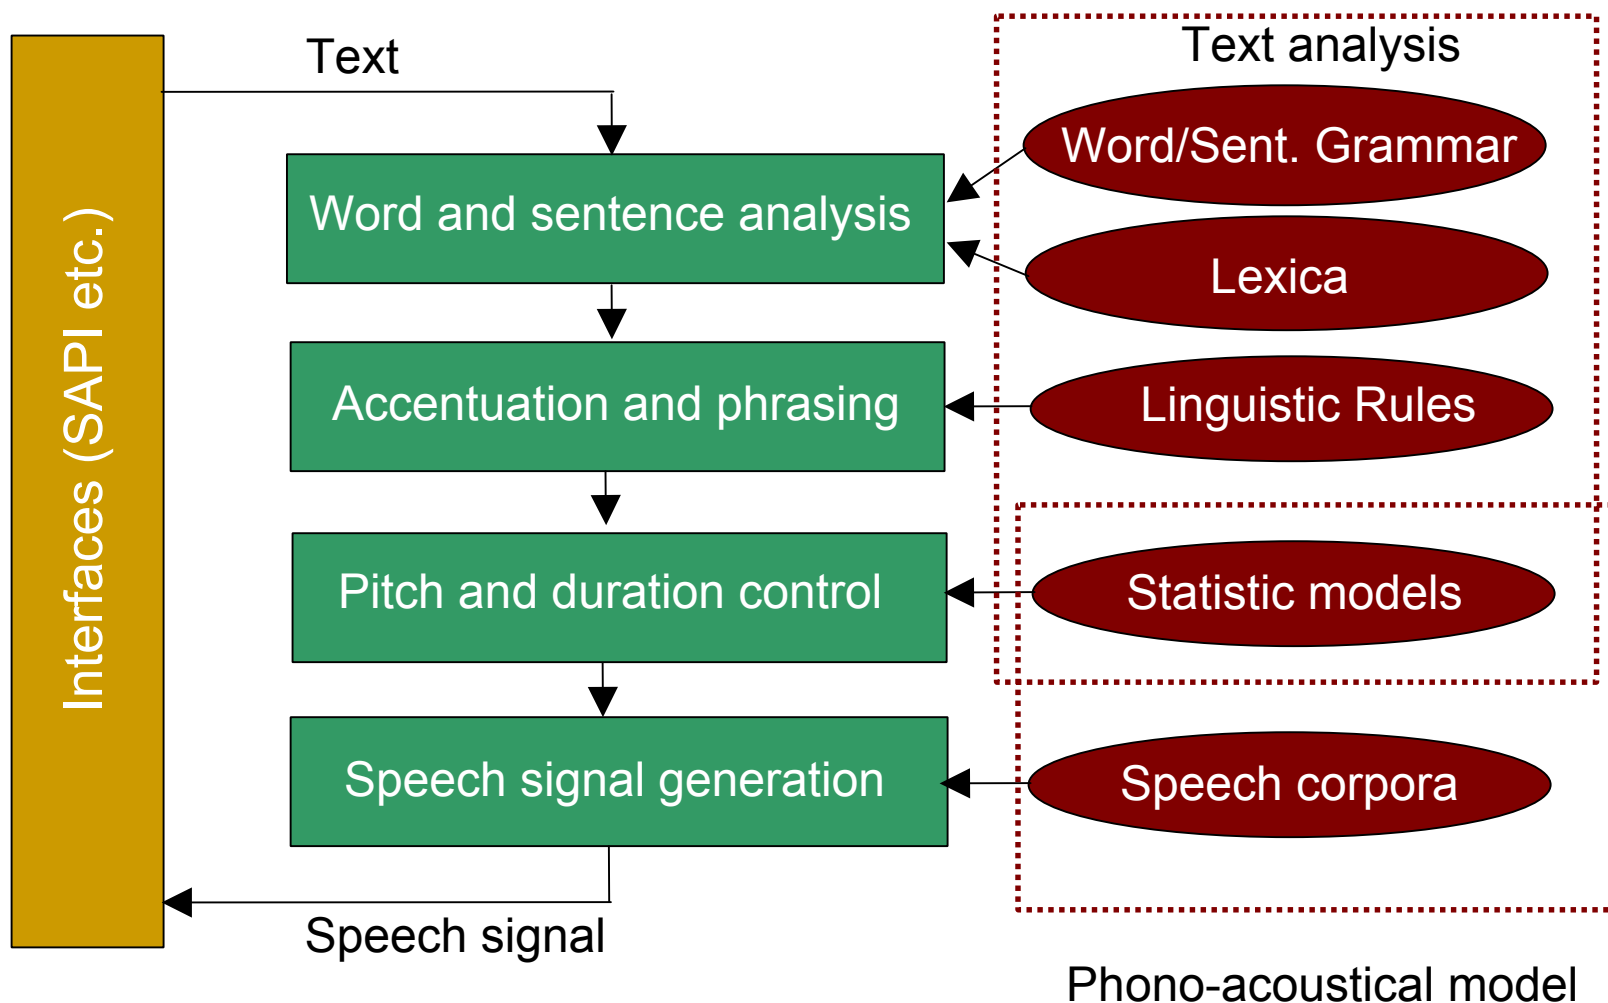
Interfaces (SAPI etc.)

Text

Word and sentence analysis

Accentuation and phrasing

Pitch and duration control

Speech signal generation

Speech signal

Text analysis

Word/Sent. Grammar

Lexica

Linguistic Rules

Statistic models

Speech corpora

Phono-acoustical model